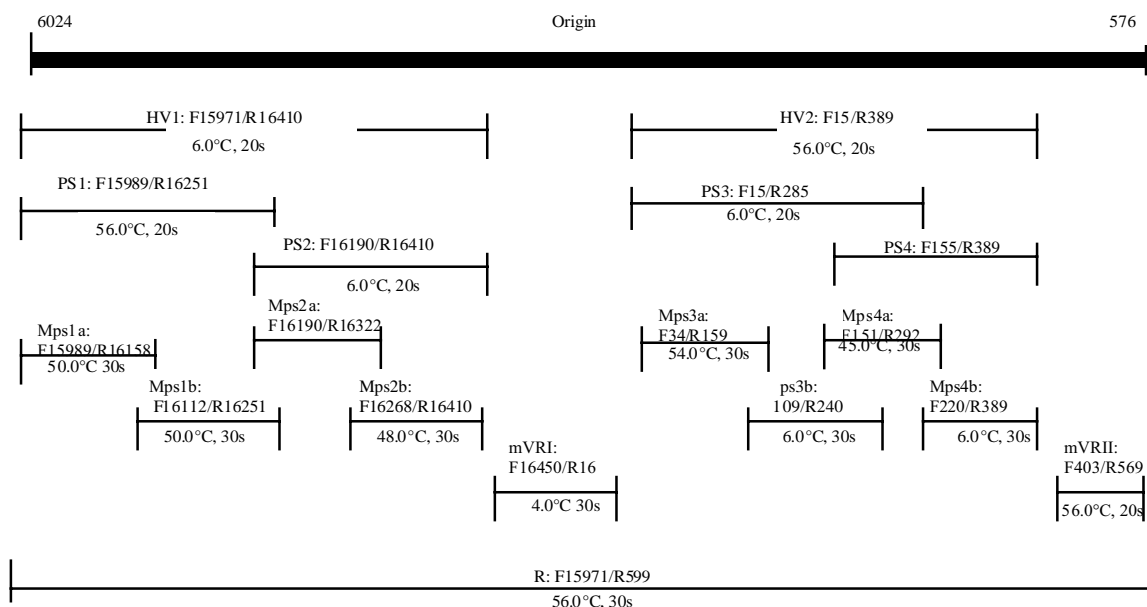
6024

Origin

576

HV1: F15971/R16410
6.0°C, 20s

HV2: F15/R389
56.0°C, 20s

PS1: F15989/R16251
56.0°C, 20s

PS3: F15/R285
6.0°C, 20s

PS2: F16190/R16410
6.0°C, 20s

PS4: F155/R389

Mps1a:
F15989/R16158
50.0°C 30s

Mps2a:
F16190/R16322

Mps3a:
F34/R159
54.0°C, 30s

Mps4a:
F151/R292
45.0°C, 30s

Mps1b:
F16112/R16251
50.0°C, 30s

Mps2b:
F16268/R16410
48.0°C, 30s

ps3b:
109/R240
6.0°C, 30s

Mps4b:
F220/R389
6.0°C, 30s

mVRI:
F16450/R16
4.0°C 30s

mVRII:
F403/R569
56.0°C, 20s

R: F15971/R599
56.0°C, 30s